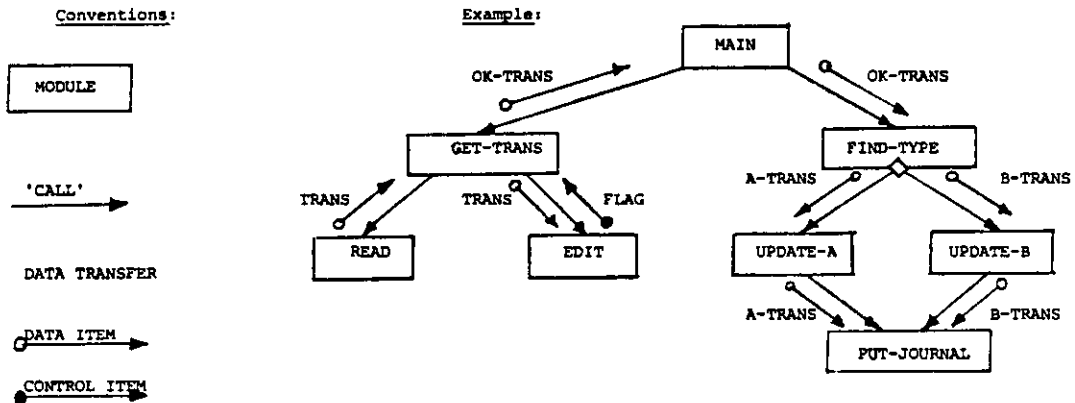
Conventions:

MODULE

'CALL'

DATA TRANSFER

DATA ITEM

CONTROL ITEM

Example:

MAIN

OK-TRANS

OK-TRANS

GET-TRANS

FIND-TYPE

TRANS

TRANS

FLAG

A-TRANS

B-TRANS

READ

EDIT

UPDATE-A

UPDATE-B

A-TRANS

B-TRANS

PUT-JOURNAL